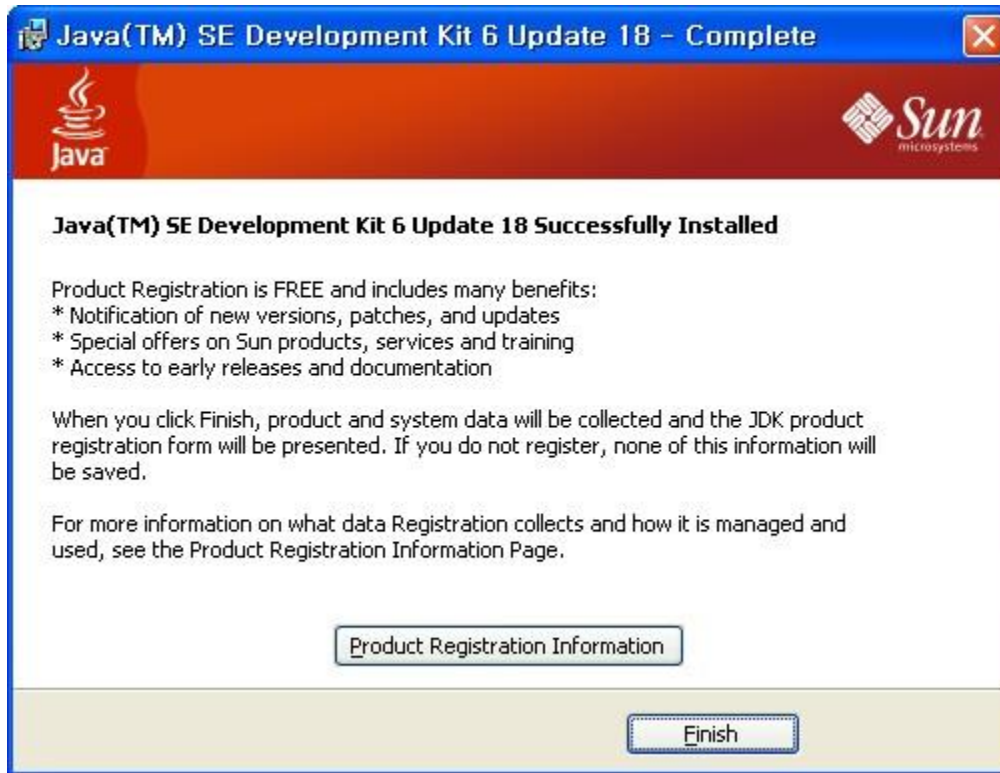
Java(TM) SE Development Kit 6 Update 18 - Complete

Java

Sun microsystems

Java(TM) SE Development Kit 6 Update 18 Successfully Installed

Product Registration is FREE and includes many benefits:
* Notification of new versions, patches, and updates
* Special offers on Sun products, services and training
* Access to early releases and documentation

When you click Finish, product and system data will be collected and the JDK product registration form will be presented. If you do not register, none of this information will be saved.

For more information on what data Registration collects and how it is managed and used, see the Product Registration Information Page.

Product Registration Information

Finish